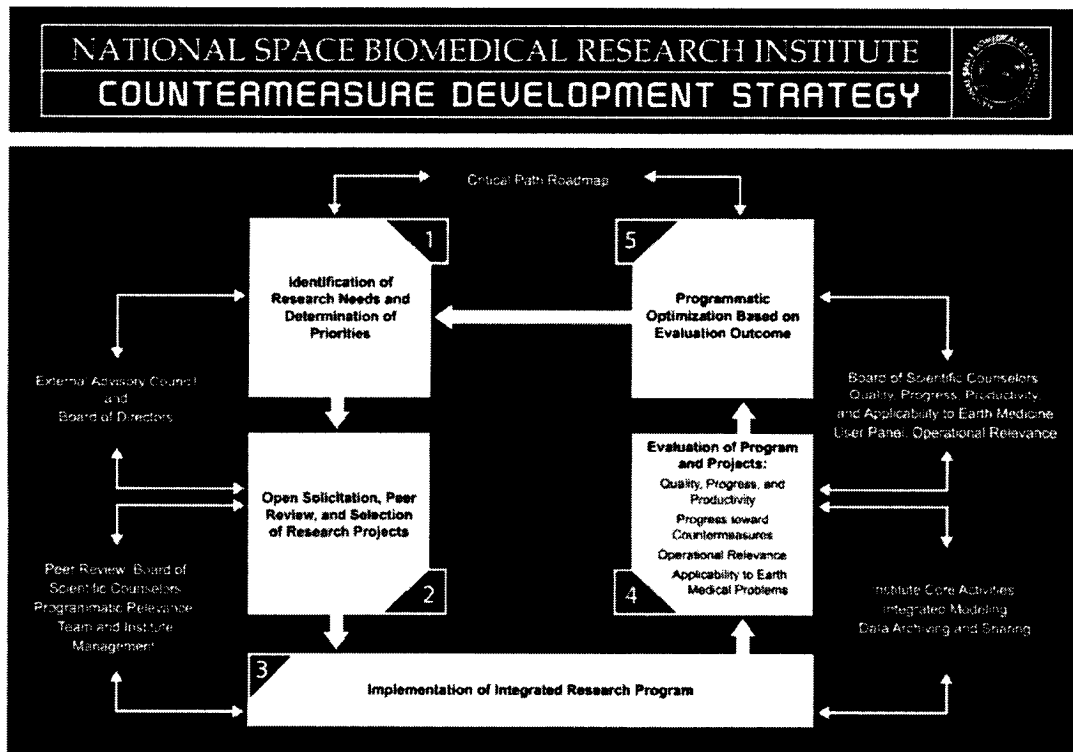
NATIONAL SPACE BIOMEDICAL RESEARCH INSTITUTE
COUNTERMEASURE DEVELOPMENT STRATEGY

Critical Path Roadmap

1
Identification of Research Needs and Determination of Priorities

5
Programmatic Optimization Based on Evaluation Outcome

External Advisory Council and Board of Directors

Board of Scientific Counselors: Quality, Progress, Productivity, and Applicability to Earth Medicine
User Panel: Operational Relevance

Open Solicitation, Peer Review, and Selection of Research Projects
2

Evaluation of Program and Projects:
Quality, Progress, and Productivity
Progress toward Countermeasures
Operational Relevance
Applicability to Earth Medical Problems
4

Peer Review: Board of Scientific Counselors, Programmatic Relevance Team and Institute Management

Institute Core Activities: Integrated Modeling, Data Archiving and Sharing

3
Implementation of Integrated Research Program